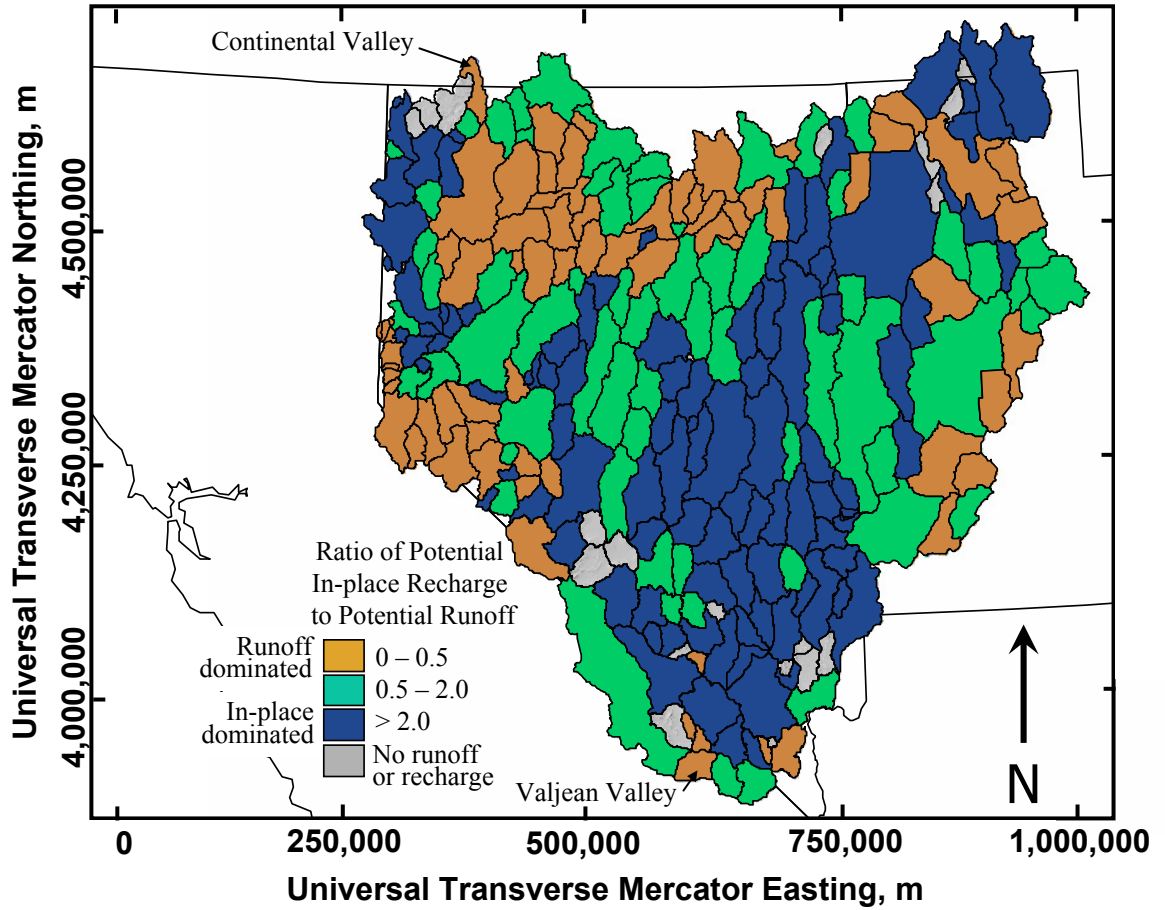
Continental Valley

Universal Transverse Mercator Northing, m

4,500,000

4,250,000

4,000,000

Ratio of Potential In-place Recharge to Potential Runoff

Runoff dominated

0 – 0.5

0.5 – 2.0

In-place dominated

> 2.0

No runoff or recharge

Valjean Valley

N

0

250,000

500,000

750,000

1,000,000

Universal Transverse Mercator Easting, m